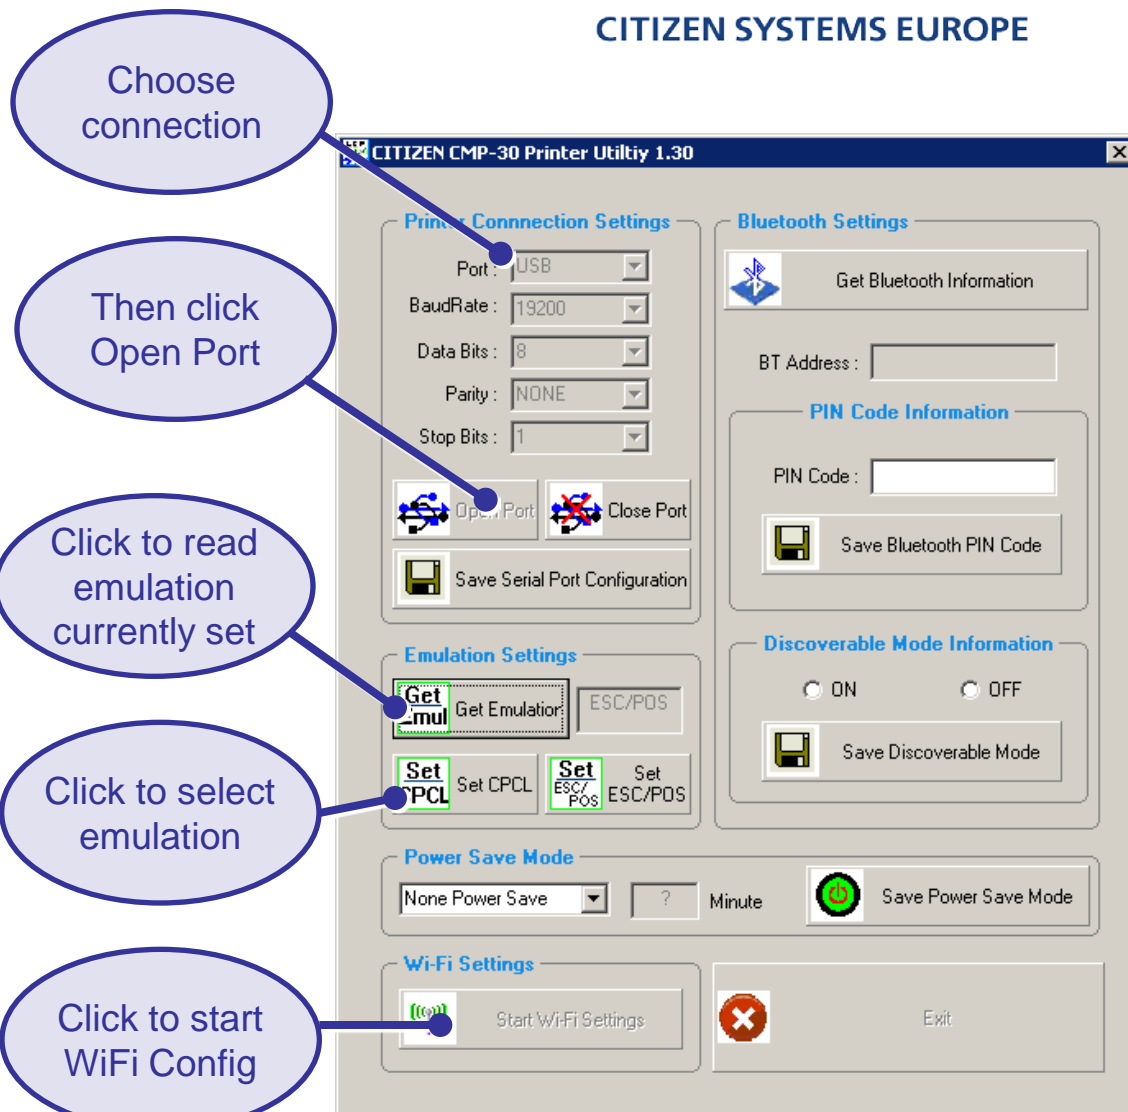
CITIZEN SYSTEMS EUROPE

Choose connection

Then click Open Port

Click to read emulation currently set

Click to select emulation

Click to start WiFi Config

CITIZEN CMP-30 Printer Utiltiy 1.30

Printer Connnection Settings

Port : USB

BaudRate : 19200

Data Bits : 8

Parity : NONE

Stop Bits : 1

Open Port

Close Port

Save Serial Port Configuration

Bluetooth Settings

Get Bluetooth Information

BT Address :

PIN Code Information

PIN Code :

Save Bluetooth PIN Code

Emulation Settings

Get Emul Get Emulation

ESC/POS

Set CPCL Set CPCL

Set ESC/POS Set ESC/POS

Discoverable Mode Information

ON

OFF

Save Discoverable Mode

Power Save Mode

None Power Save

?

Minute

Save Power Save Mode

Wi-Fi Settings

Start Wi-Fi Settings

Exit